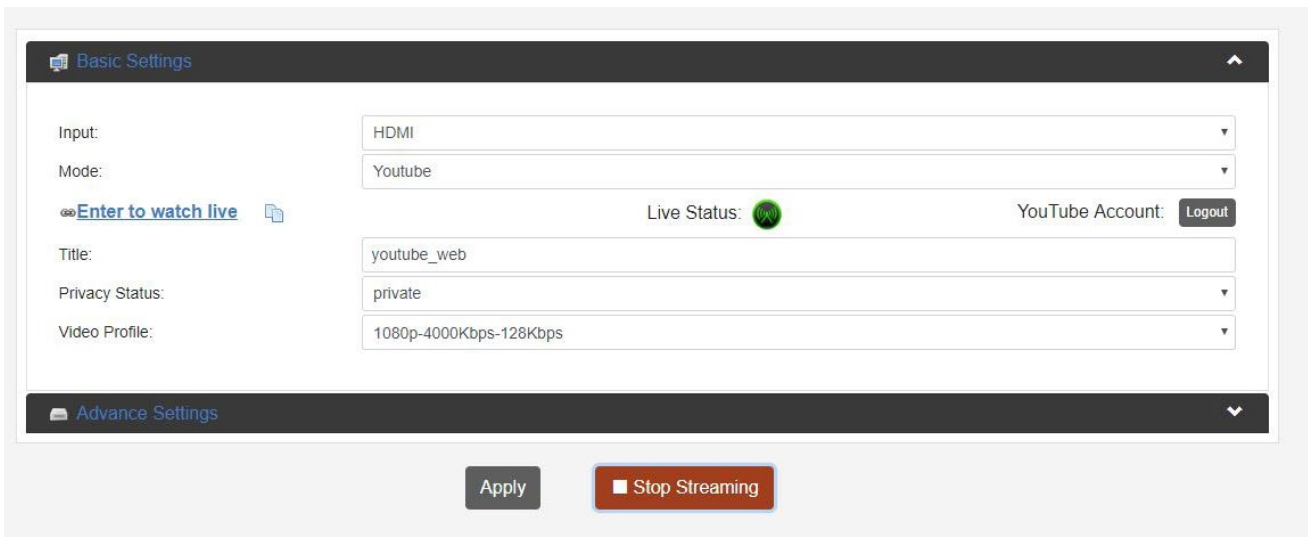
Basic Settings

Input: HDMI

Mode: Youtube

Enter to watch live

Live Status:

YouTube Account: Logout

Title: youtube_web

Privacy Status: private

Video Profile: 1080p-4000Kbps-128Kbps

Advance Settings

Apply

Stop Streaming